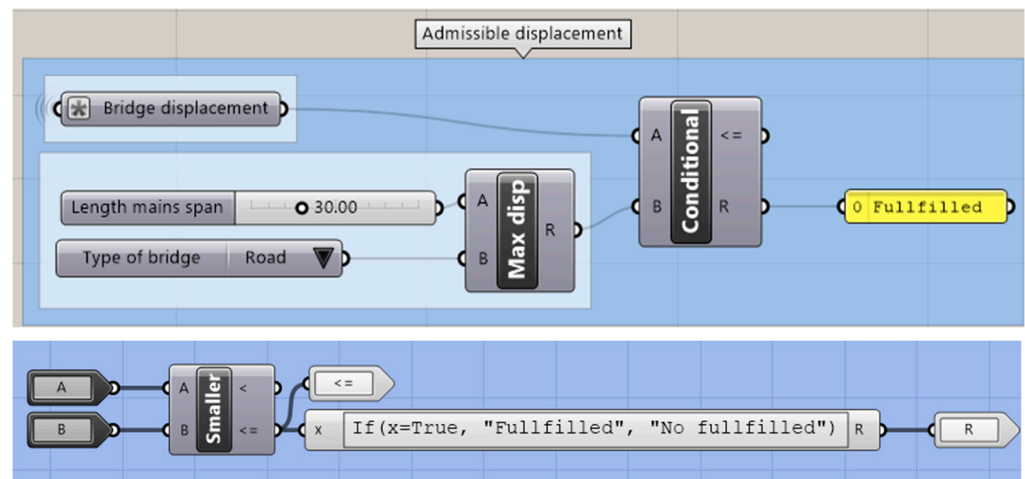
Admissible displacement

Bridge displacement

A
Conditional
<=
B
R

Length mains span
30.00
A
Max disp
R
Type of bridge
Road
B

0 Fullfilled

A
A
Smaller
<
<=
B
B
<=
x
If(x=True, "Fullfilled", "No fullfilled")
R
R